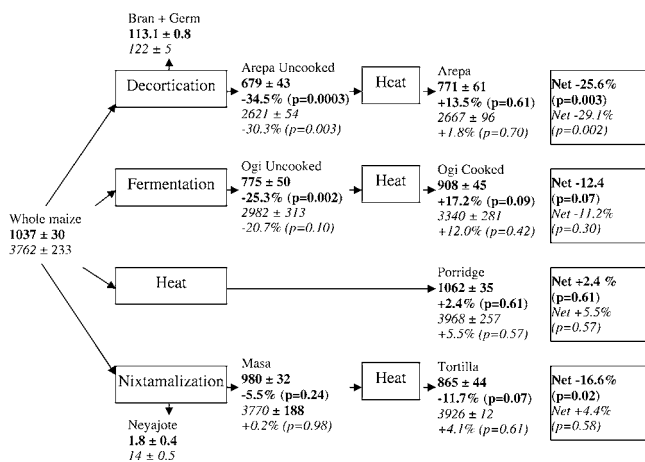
Bran + Germ
**113.1 ± 0.8**
*122 ± 5*

Whole maize
**1037 ± 30**
3762 ± 233

Decortication

Arepa Uncooked
**679 ± 43**
**-34.5% (p=0.0003)**
*2621 ± 54*
*-30.3% (p=0.003)*

Heat

Arepa
**771 ± 61**
**+13.5% (p=0.61)**
*2667 ± 96*
*+1.8% (p=0.70)*

**Net -25.6%**
**(p=0.003)**
*Net -29.1%*
*(p=0.002)*

Fermentation

Ogi Uncooked
**775 ± 50**
**-25.3% (p=0.002)**
*2982 ± 313*
*-20.7% (p=0.10)*

Heat

Ogi Cooked
**908 ± 45**
**+17.2% (p=0.09)**
*3340 ± 281*
*+12.0% (p=0.42)*

**Net -12.4**
**(p=0.07)**
*Net -11.2%*
*(p=0.30)*

Heat

Porridge
**1062 ± 35**
**+2.4% (p=0.61)**
*3968 ± 257*
*+5.5% (p=0.57)*

**Net +2.4 %**
**(p=0.61)**
*Net +5.5%*
*(p=0.57)*

Nixtamalization

Masa
**980 ± 32**
**-5.5% (p=0.24)**
*3770 ± 188*
*+0.2% (p=0.98)*

Heat

Tortilla
**865 ± 44**
**-11.7% (p=0.07)**
*3926 ± 12*
*+4.1% (p=0.61)*

**Net -16.6%**
**(p=0.02)**
*Net +4.4%*
*(p=0.58)*

Neyajote
**1.8 ± 0.4**
*14 ± 0.5*